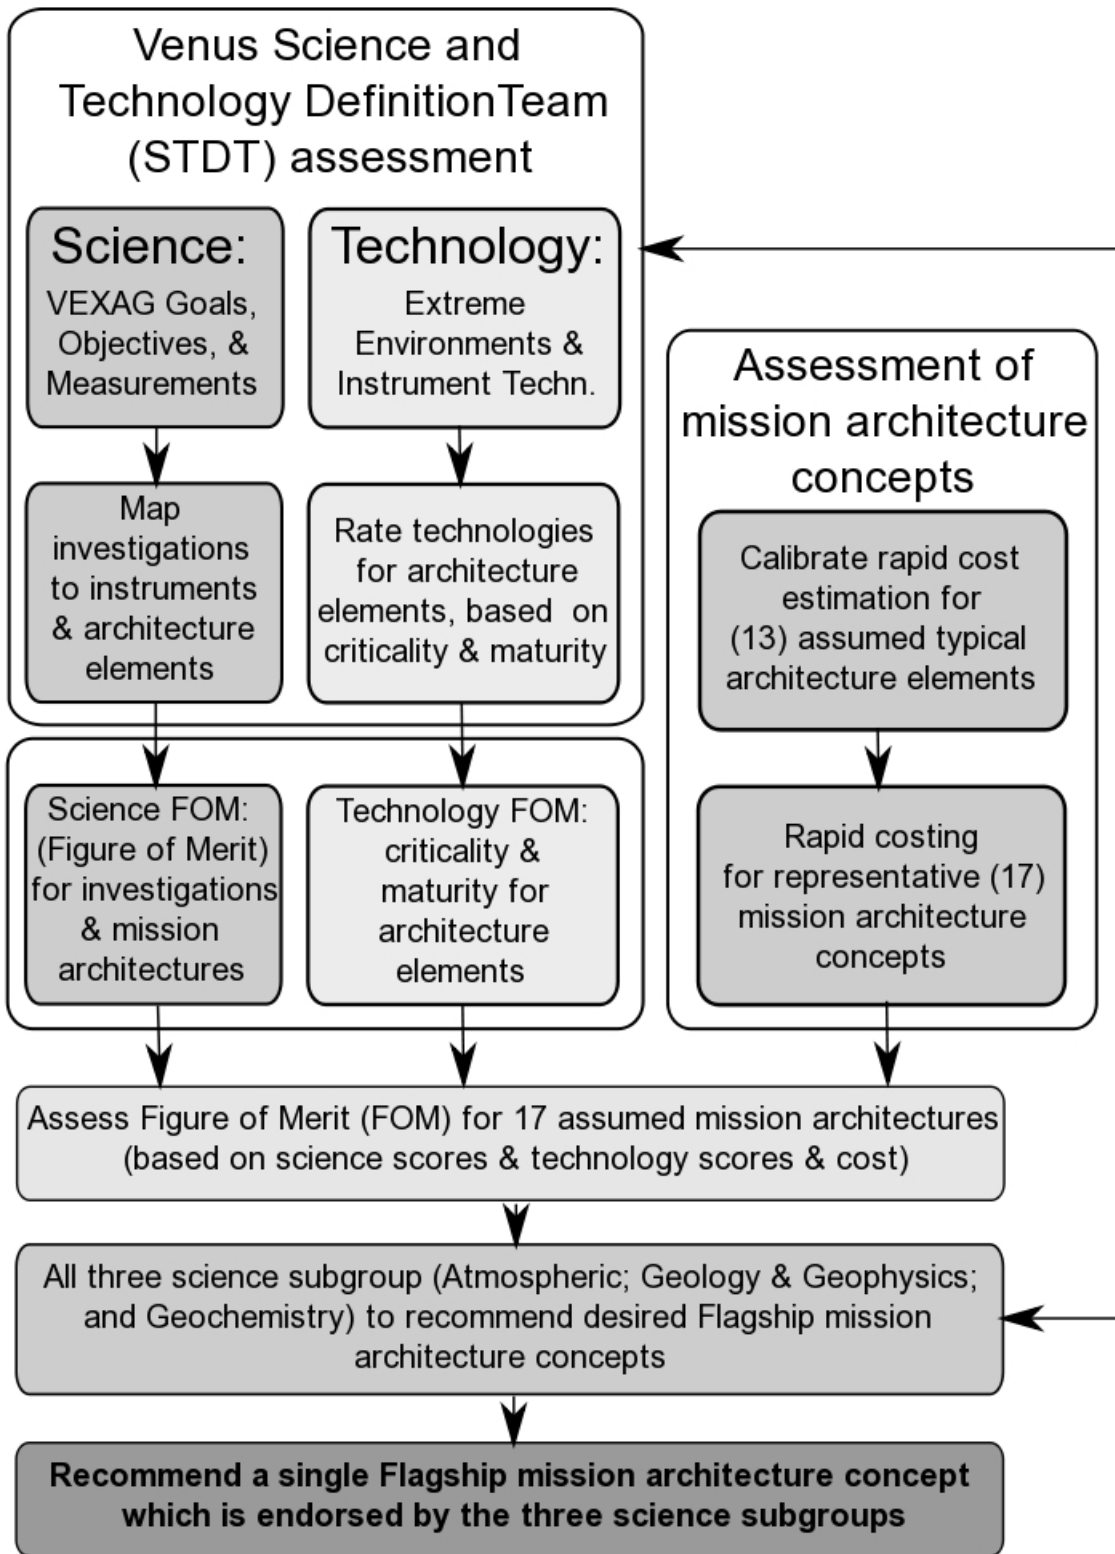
Venus Science and Technology DefinitionTeam (STDT) assessment

Science:
VEXAG Goals, Objectives, & Measurements

Technology:
Extreme Environments & Instrument Techn.

Map investigations to instruments & architecture elements

Rate technologies for architecture elements, based on criticality & maturity

Science FOM: (Figure of Merit) for investigations & mission architectures

Technology FOM: criticality & maturity for architecture elements

Assessment of mission architecture concepts

Calibrate rapid cost estimation for (13) assumed typical architecture elements

Rapid costing for representative (17) mission architecture concepts

Assess Figure of Merit (FOM) for 17 assumed mission architectures (based on science scores & technology scores & cost)

All three science subgroup (Atmospheric; Geology & Geophysics; and Geochemistry) to recommend desired Flagship mission architecture concepts

**Recommend a single Flagship mission architecture concept which is endorsed by the three science subgroups**